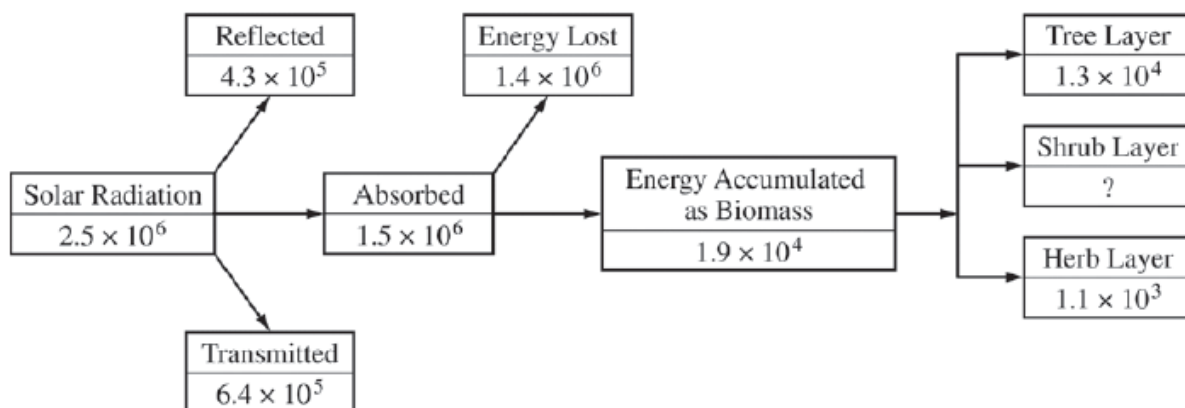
Reflected
$4.3 \times 10^5$

Energy Lost
$1.4 \times 10^6$

Tree Layer
$1.3 \times 10^4$

Solar Radiation
$2.5 \times 10^6$

Absorbed
$1.5 \times 10^6$

Energy Accumulated as Biomass
$1.9 \times 10^4$

Shrub Layer
?

Herb Layer
$1.1 \times 10^3$

Transmitted
$6.4 \times 10^5$